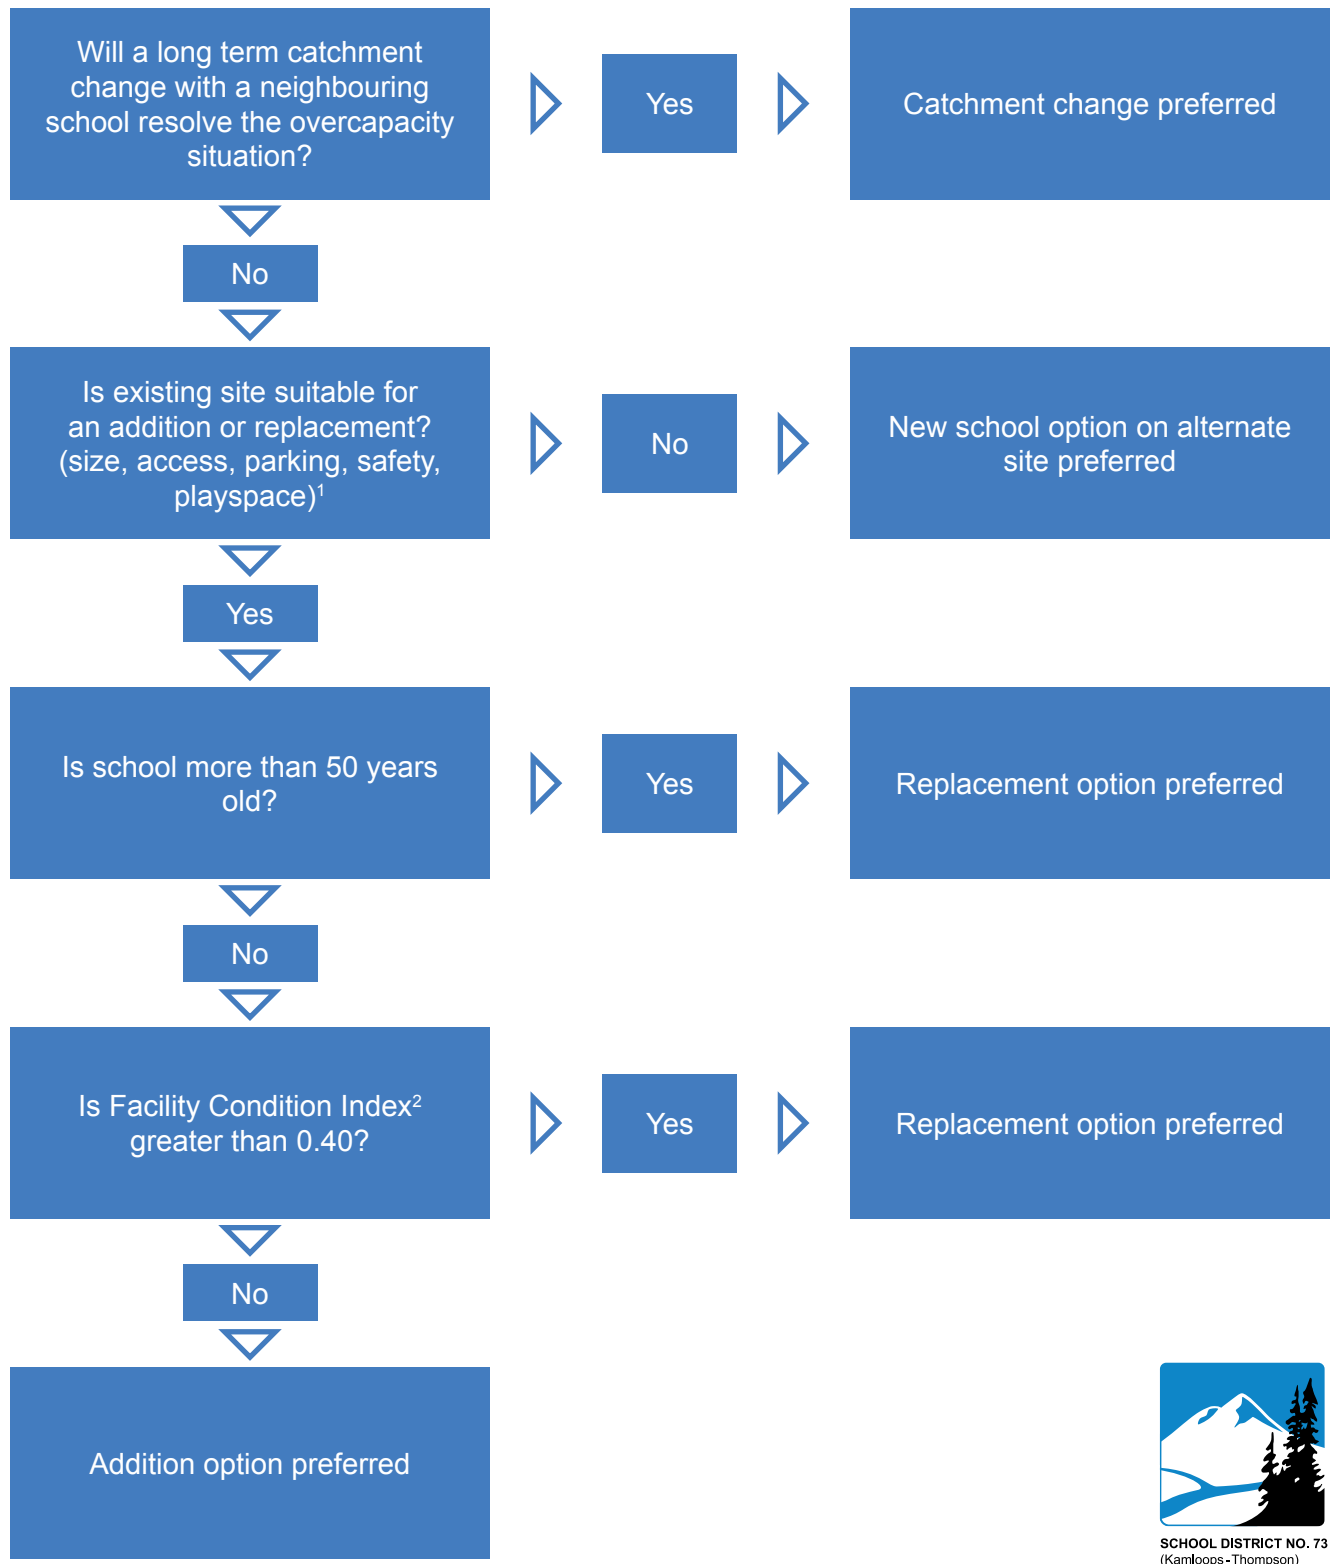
Will a long term catchment change with a neighbouring school resolve the overcapacity situation?

Yes

Catchment change preferred

No

Is existing site suitable for an addition or replacement? (size, access, parking, safety, playspace)$^1$

No

New school option on alternate site preferred

Yes

Is school more than 50 years old?

Yes

Replacement option preferred

No

Is Facility Condition Index$^2$ greater than 0.40?

Yes

Replacement option preferred

No

Addition option preferred

SCHOOL DISTRICT NO. 73
(Kamloops-Thompson)